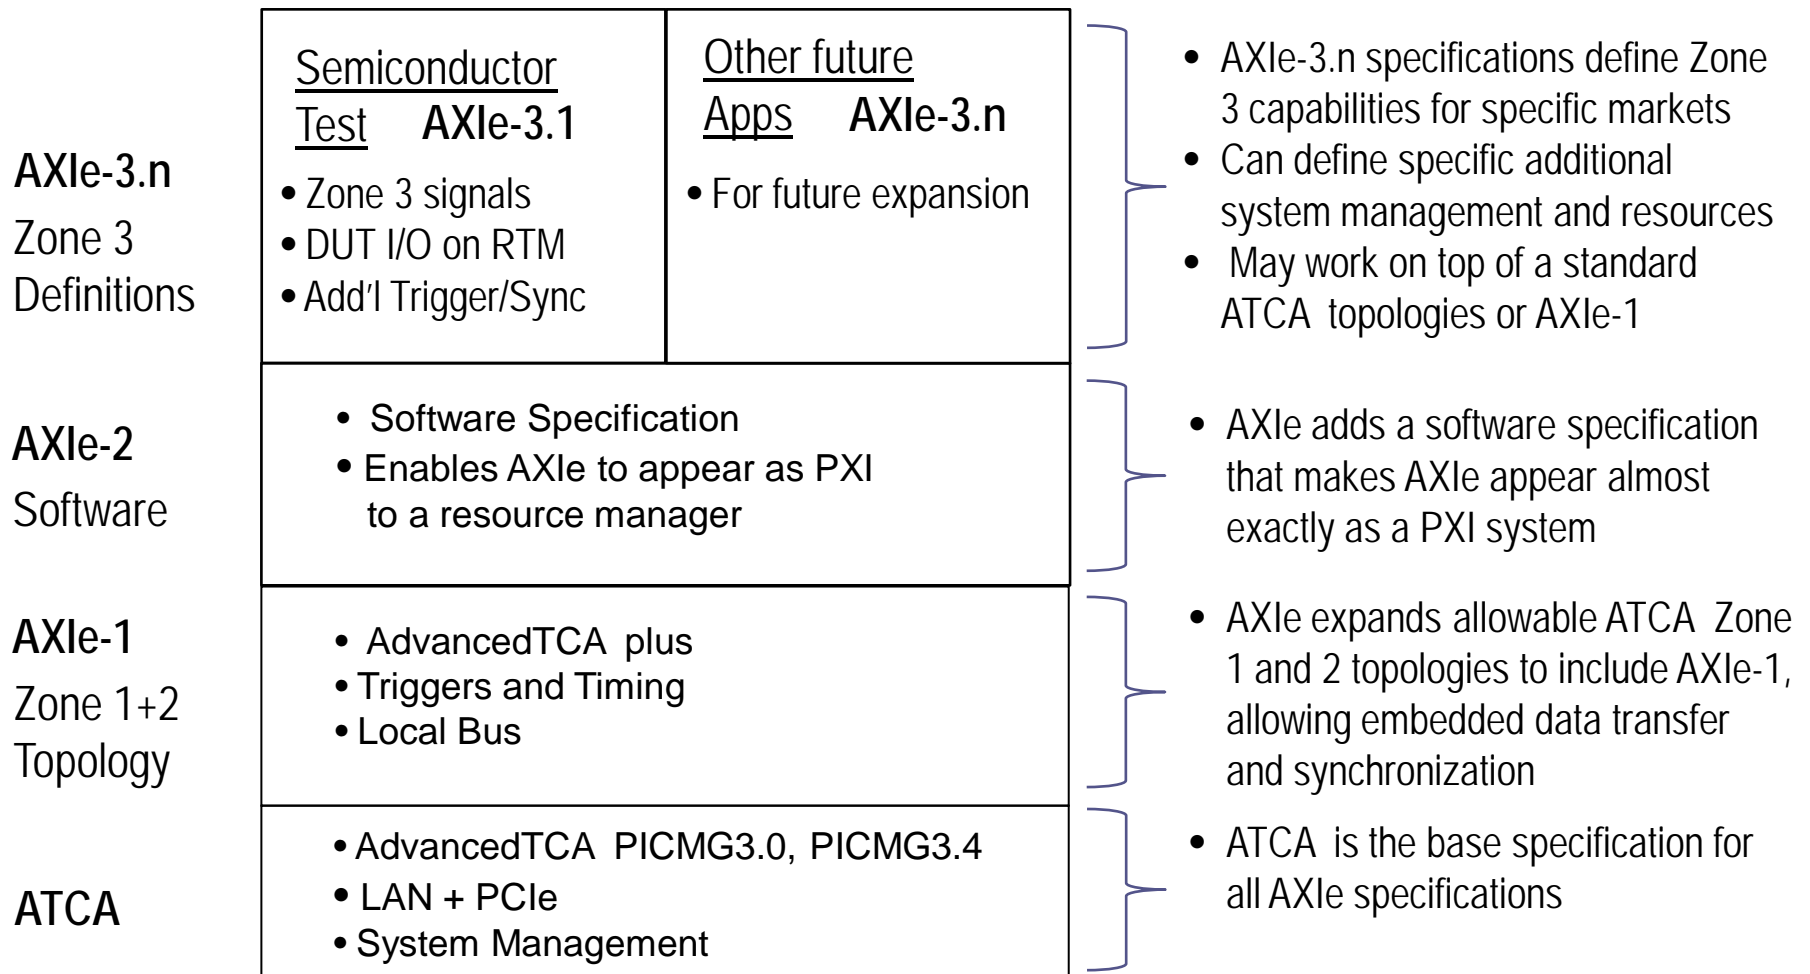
AXIe-3.n
Zone 3
Definitions

Semiconductor Test AXIe-3.1
• Zone 3 signals
• DUT I/O on RTM
• Add'l Trigger/Sync

Other future Apps AXIe-3.n
• For future expansion

• AXIe-3.n specifications define Zone 3 capabilities for specific markets
• Can define specific additional system management and resources
• May work on top of a standard ATCA topologies or AXIe-1

AXIe-2
Software

• Software Specification
• Enables AXIe to appear as PXI to a resource manager

• AXIe adds a software specification that makes AXIe appear almost exactly as a PXI system

AXIe-1
Zone 1+2
Topology

• AdvancedTCA plus
• Triggers and Timing
• Local Bus

• AXIe expands allowable ATCA Zone 1 and 2 topologies to include AXIe-1, allowing embedded data transfer and synchronization

ATCA

• AdvancedTCA PICMG3.0, PICMG3.4
• LAN + PCIe
• System Management

• ATCA is the base specification for all AXIe specifications